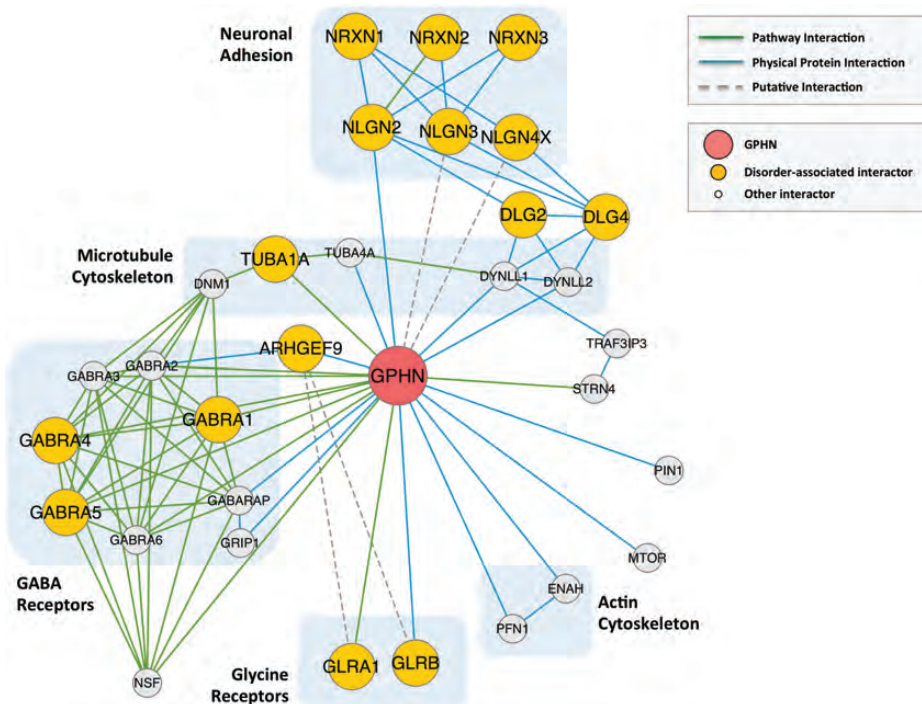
Neuronal Adhesion

NRXN1 NRXN2 NRXN3

NLGN2 NLGN3 NLGN4X

DLG2 DLG4

Pathway Interaction
Physical Protein Interaction
Putative Interaction

GPHN
Disorder-associated interactor
Other interactor

Microtubule Cytoskeleton

TUBA1A TUBA4A DNM1 DYNLL1 DYNLL2

TRAF3IP3

ARHGEF9 GABRA2 GABRA3

GPHN

STRN4

GABRA1 GABRA4

PIN1

GABRA5 GABARAP GABRA6 GRIP1

MTOR

GABA Receptors

ENAH PFN1

Actin Cytoskeleton

NSF

Glycine Receptors

GLRA1 GLRB